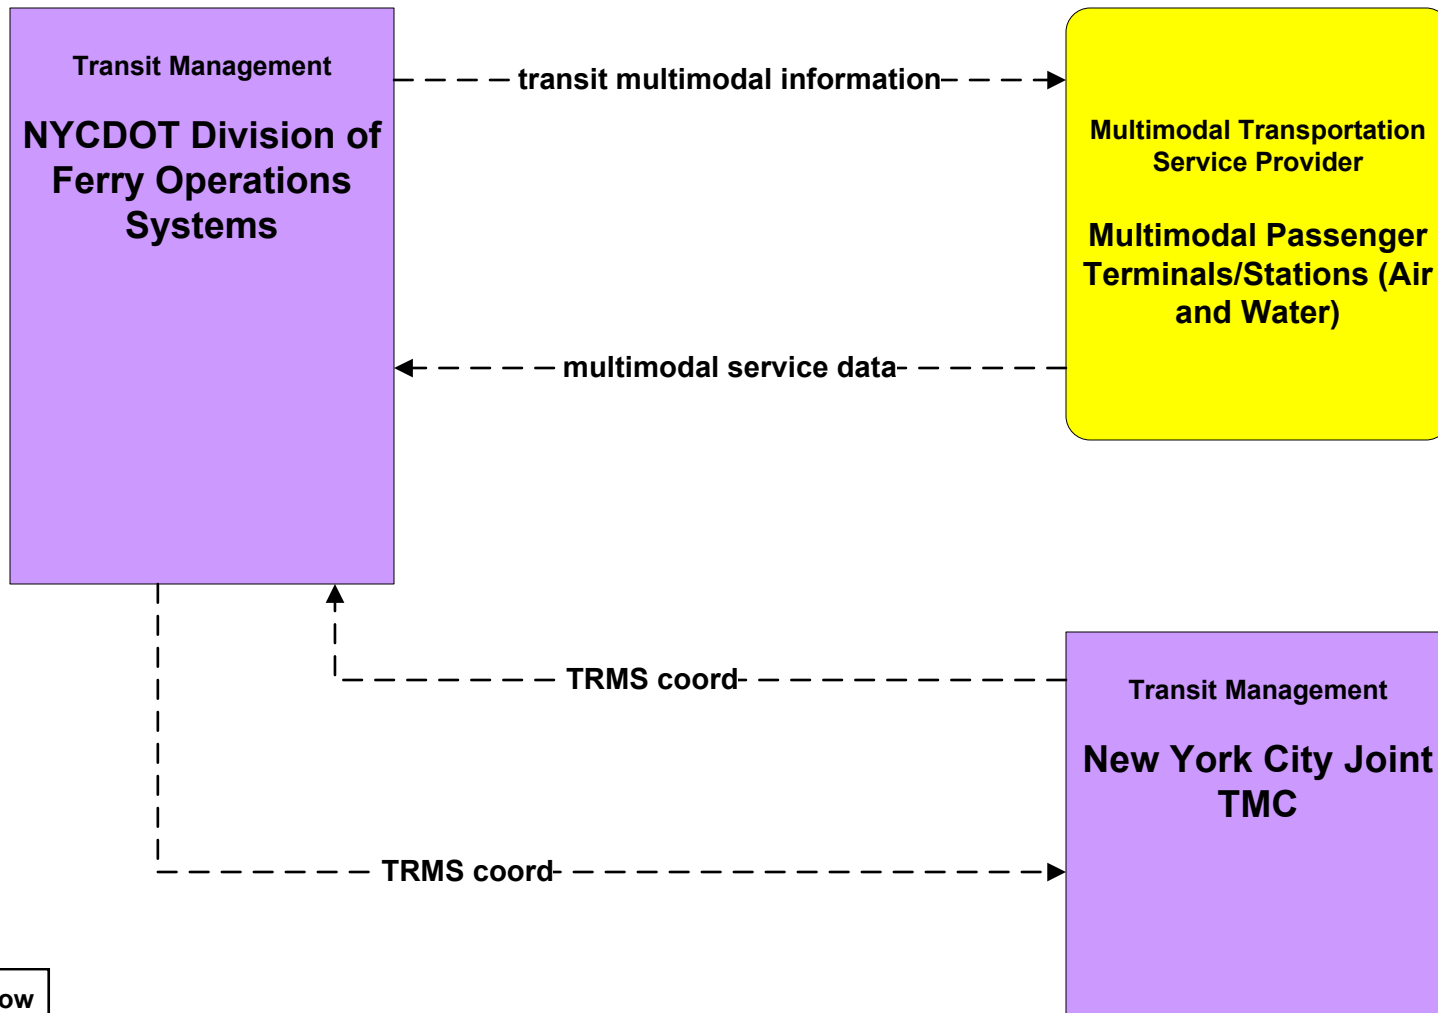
Transit Management

NYCDOT Division of Ferry Operations Systems

transit multimodal information

Multimodal Transportation Service Provider

Multimodal Passenger Terminals/Stations (Air and Water)

multimodal service data

TRMS coord

Transit Management

New York City Joint TMC

TRMS coord

ow